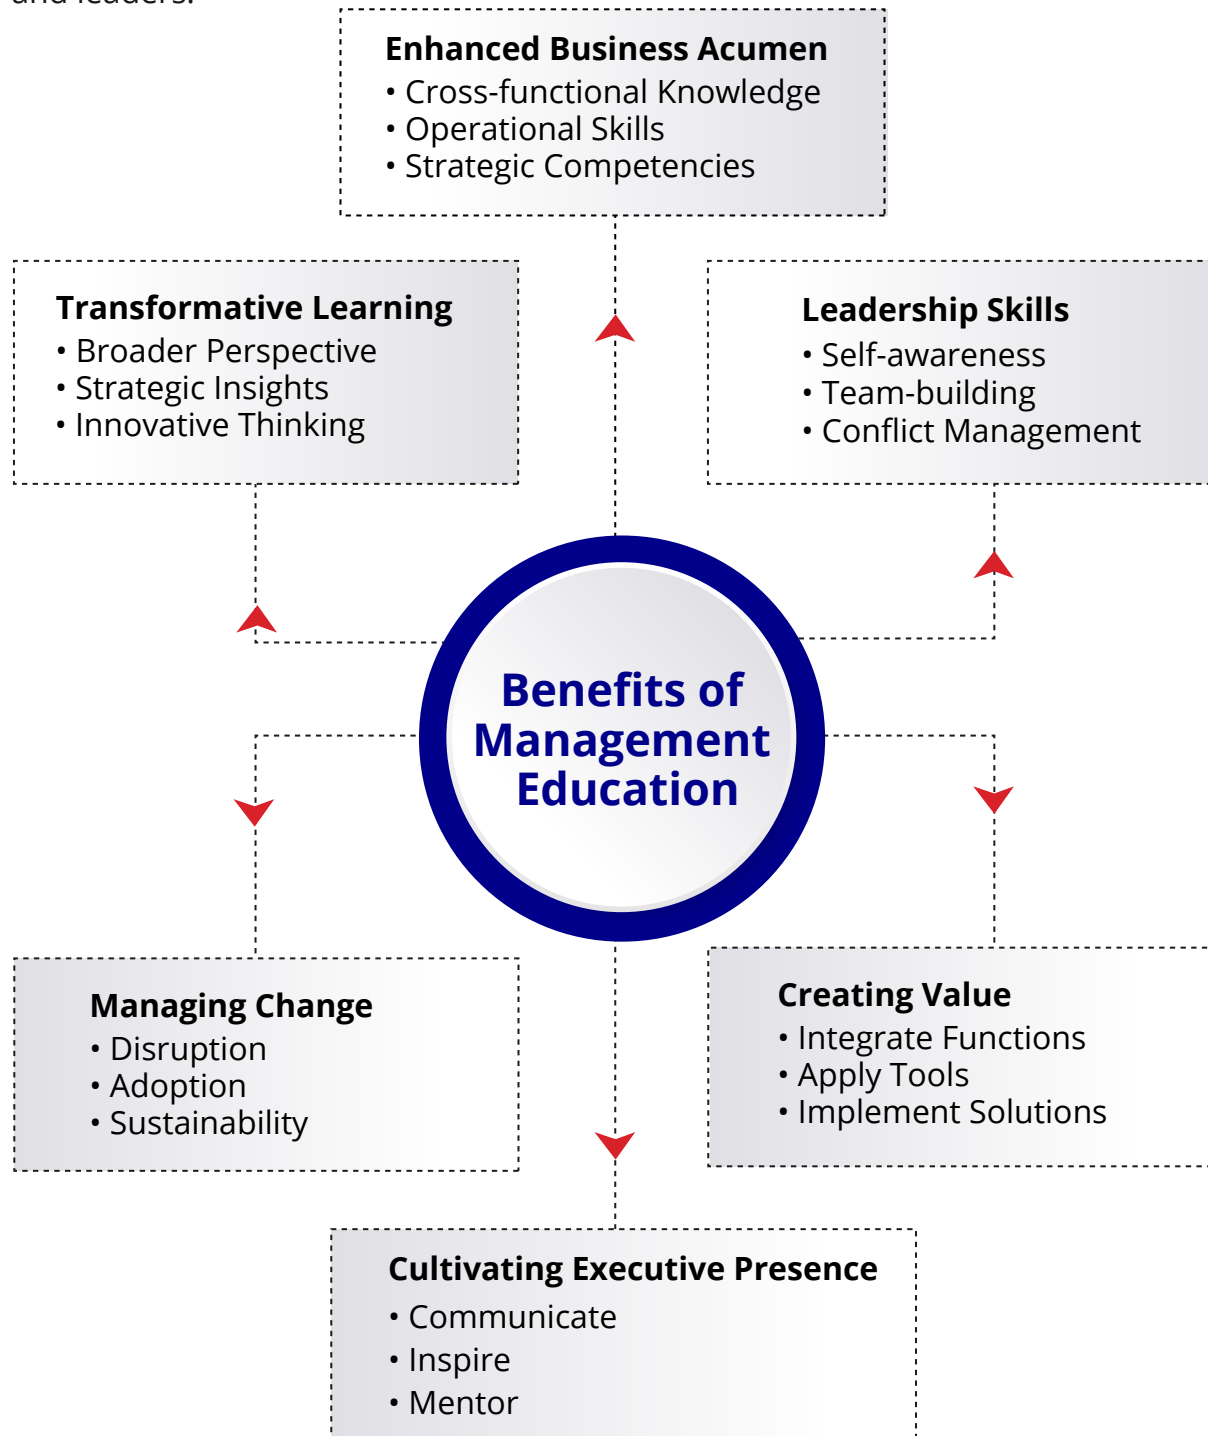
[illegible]

Enhanced Business Acumen
• Cross-functional Knowledge
• Operational Skills
• Strategic Competencies

Transformative Learning
• Broader Perspective
• Strategic Insights
• Innovative Thinking

Leadership Skills
• Self-awareness
• Team-building
• Conflict Management

Benefits of Management Education

Managing Change
• Disruption
• Adoption
• Sustainability

Creating Value
• Integrate Functions
• Apply Tools
• Implement Solutions

Cultivating Executive Presence
• Communicate
• Inspire
• Mentor